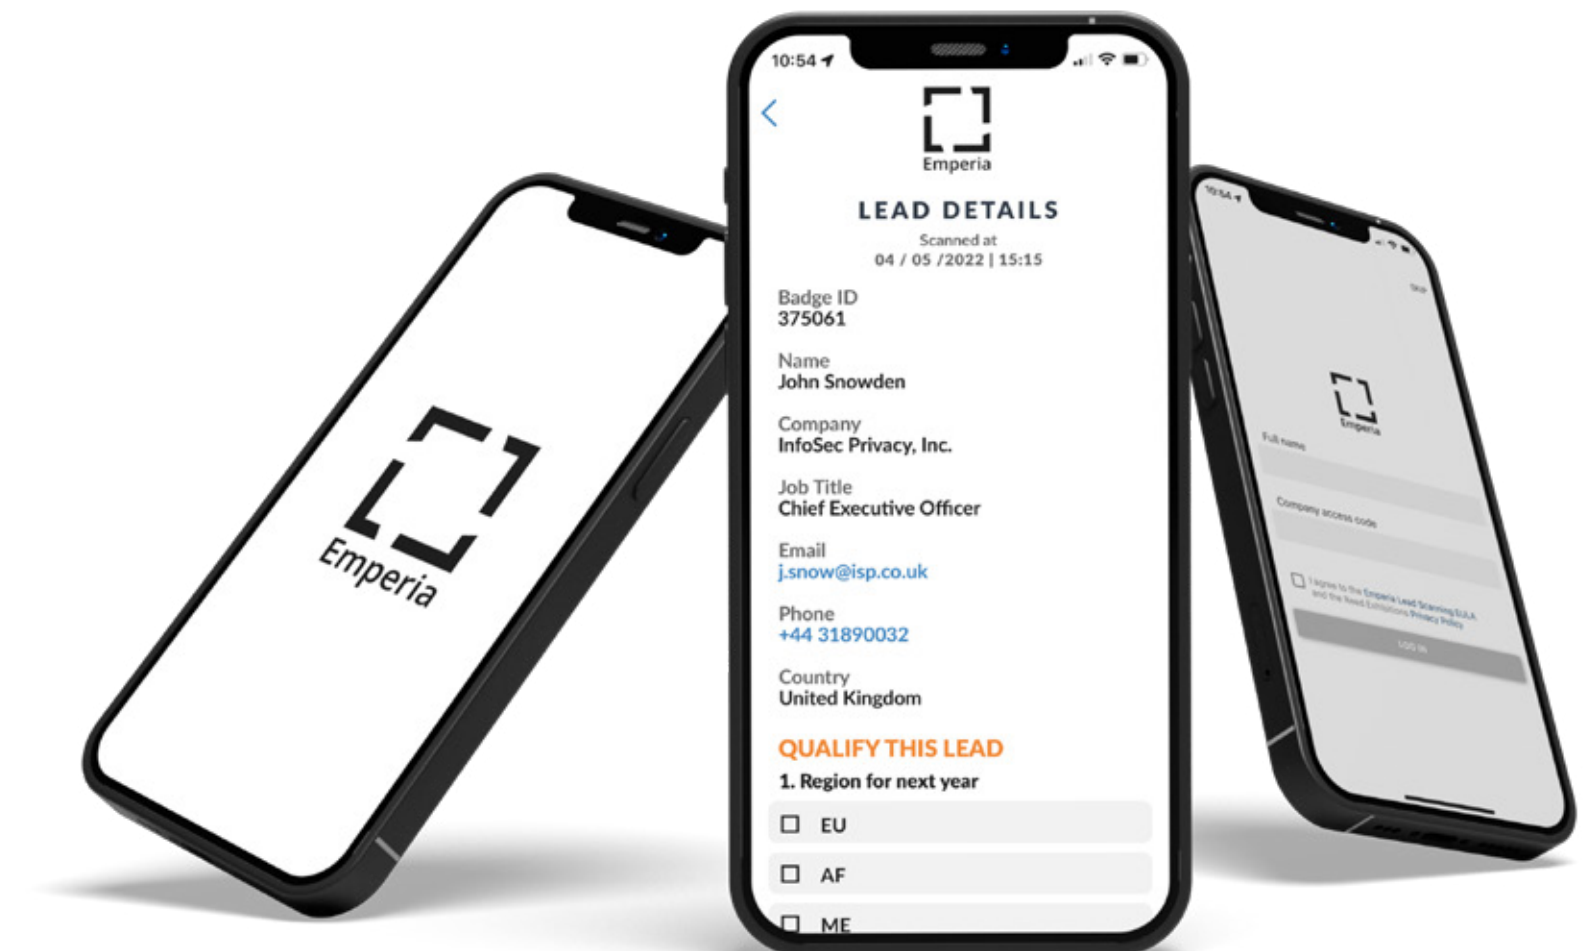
Emperia

10:54

Emperia

LEAD DETAILS

Scanned at
04 / 05 /2022 | 15:15

Badge ID
375061

Name
John Snowden

Company
InfoSec Privacy, Inc.

Job Title
Chief Executive Officer

Email
j.snow@isp.co.uk

Phone
+44 31890032

Country
United Kingdom

QUALIFY THIS LEAD

1. Region for next year

EU

AF

ME

10:54

Skip

Emperia

Full name

Company access code

I agree to the Emperia Lead Scanning EULA and the Reed Exhibitions Privacy Policy

LOG IN